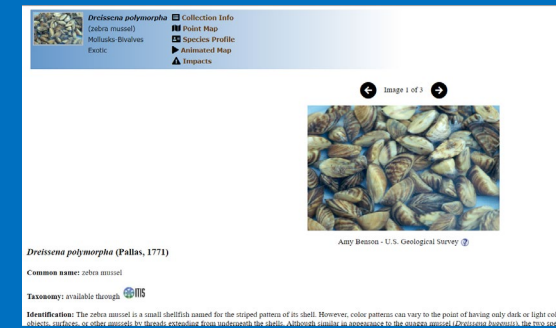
Dreissena polymorpha
(zebra mussel)
Mollusks-Bivalves
Exotic

Collection Info
Point Map
Species Profile
Animated Map
Impacts

Image 1 of 3

Amy Benson - U.S. Geological Survey

Dreissena polymorpha (Pallas, 1771)

Common name: zebra mussel

Taxonomy: available through ITIS

Identification: The zebra mussel is a small shellfish named for the striped pattern of its shell. However, color patterns can vary to the point of having only dark or light col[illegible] objects, surfaces, or other mussels by threads extending from underneath the shells. Although similar in appearance to the quagga mussel (Dreissena bugensis), the two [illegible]